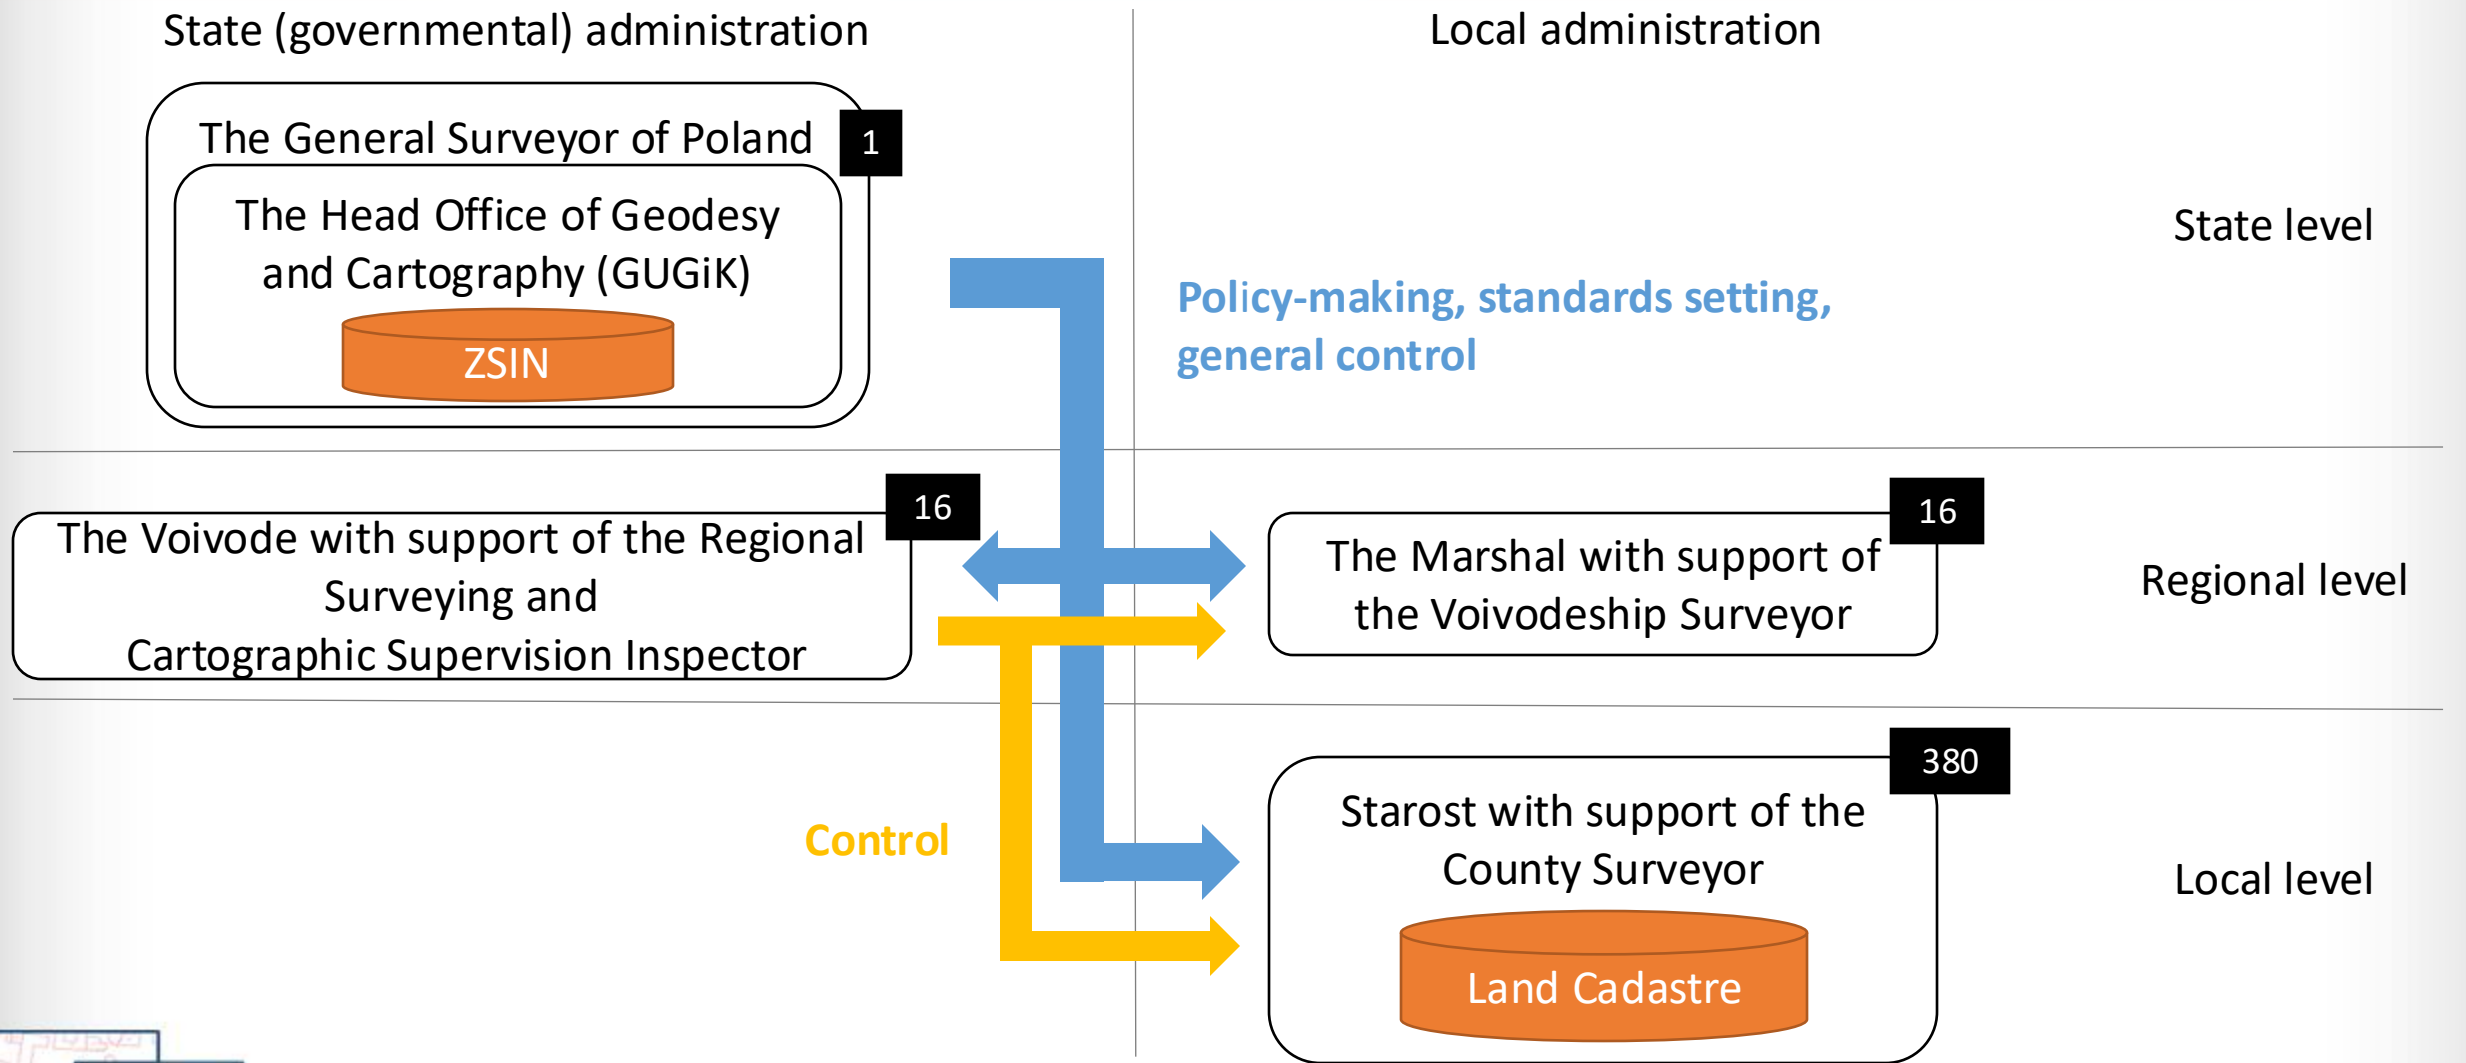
State (governmental) administration

Local administration

The General Surveyor of Poland

1

The Head Office of Geodesy and Cartography (GUGiK)

ZSIN

State level

Policy-making, standards setting, general control

16

The Voivode with support of the Regional Surveying and Cartographic Supervision Inspector

16

The Marshal with support of the Voivodeship Surveyor

Regional level

380

Starost with support of the County Surveyor

Control

Land Cadastre

Local level